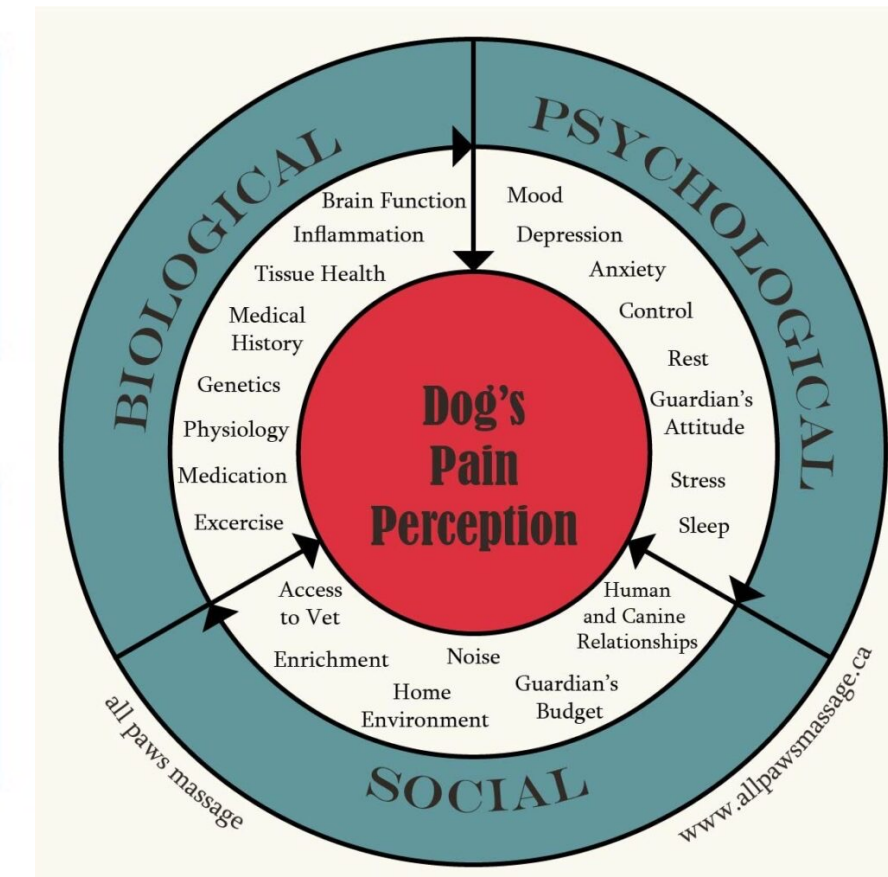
BIOLOGICAL

PSYCHOLOGICAL

SOCIAL

Dog's Pain Perception

Brain Function
Inflammation
Tissue Health
Medical History
Genetics
Physiology
Medication
Excercise

Mood
Depression
Anxiety
Control
Rest
Guardian's Attitude
Stress
Sleep

Human and Canine Relationships
Access to Vet
Enrichment
Noise
Home Environment
Guardian's Budget

all paws massage

www.allpawsmassage.ca